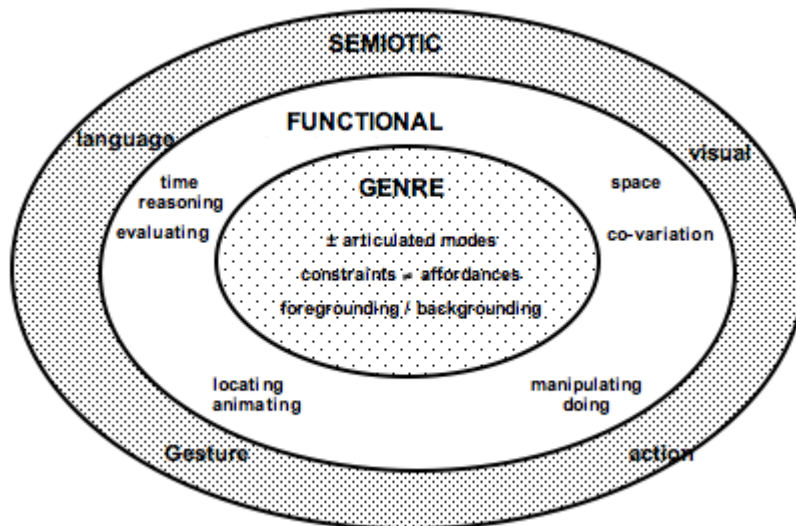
SEMIOTIC

FUNCTIONAL

language

visual

time
reasoning

evaluating

GENRE

space

co-variation

± articulated modes

constraints = affordances

foregrounding / backgrounding

locating
animating

manipulating
doing

Gesture

action